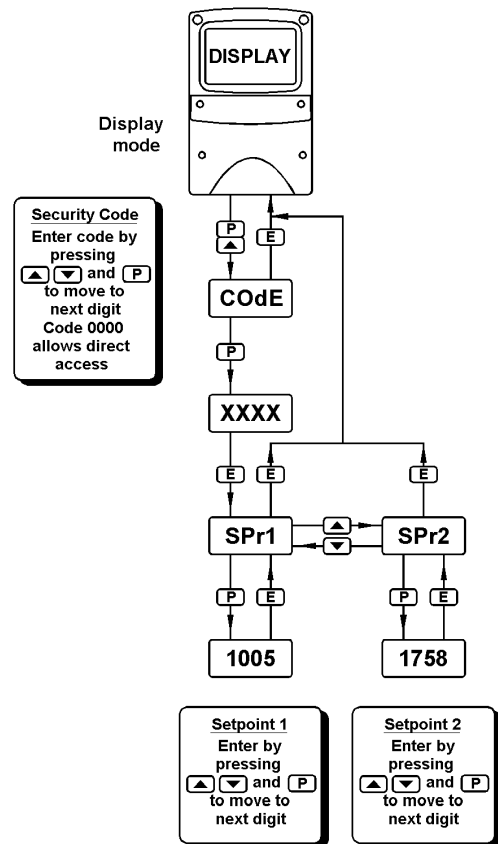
DISPLAY

Display mode

Security Code
Enter code by pressing ▲ ▼ and P to move to next digit
Code 0000 allows direct access

P
▲
E

COdE

P

XXXX

E
E
E

SPr1
▲
▼
SPr2

P
E
P
E

1005
1758

Setpoint 1
Enter by pressing ▲ ▼ and P to move to next digit

Setpoint 2
Enter by pressing ▲ ▼ and P to move to next digit